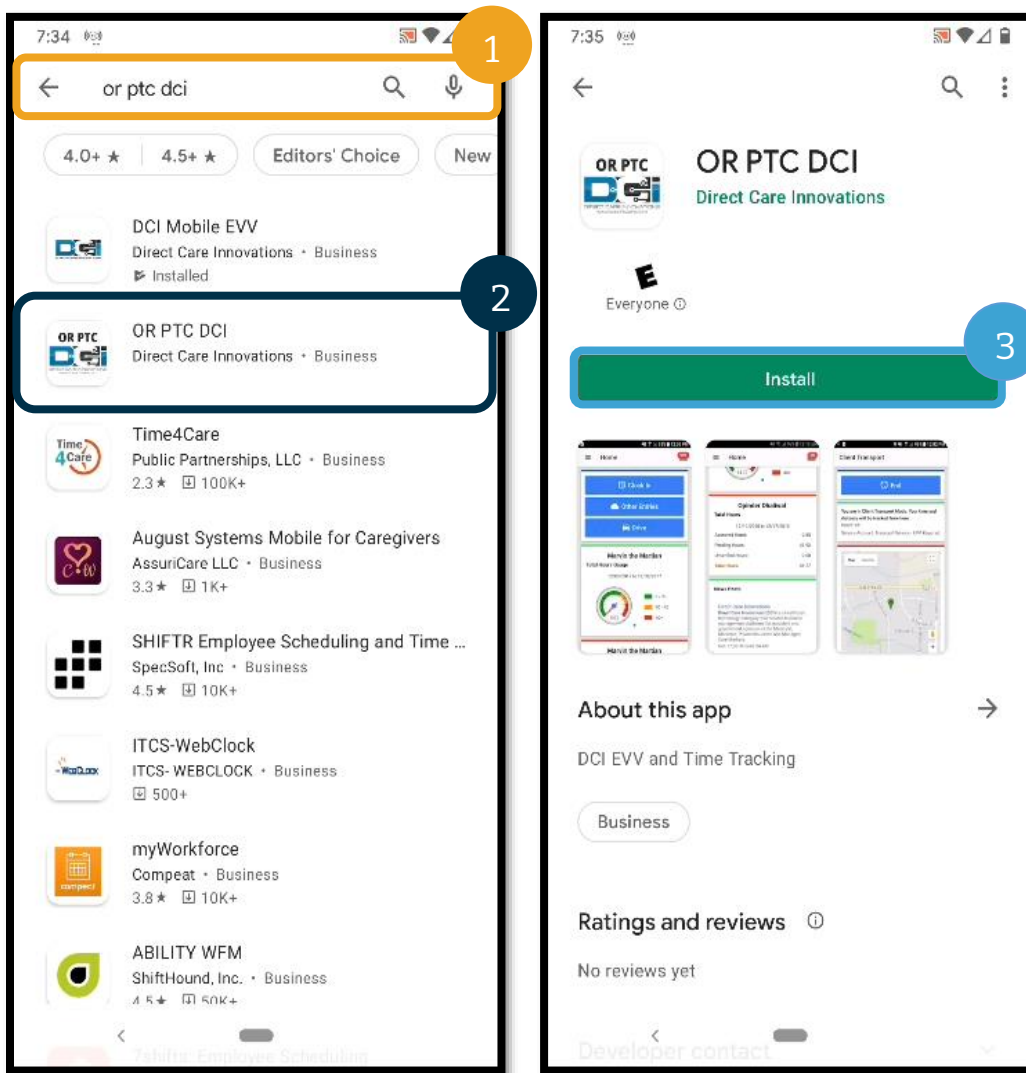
7:34

1

or ptc dci

4.0+ ★ | 4.5+ ★ | Editors' Choice | New

DCI Mobile EVV
Direct Care Innovations • Business
Installed

2

OR PTC
DCI

OR PTC DCI
Direct Care Innovations • Business

Time4Care
Public Partnerships, LLC • Business
2.3★ 100K+

August Systems Mobile for Caregivers
AssuriCare LLC • Business
3.3★ 1K+

SHIFTR Employee Scheduling and Time ...
SpecSoft, Inc • Business
4.5★ 10K+

ITCS-WebClock
ITCS- WEBCLOCK • Business
500+

myWorkforce
Compeat • Business
3.8★ 10K+

ABILITY WFM
ShiftHound, Inc. • Business
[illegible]

7:35

OR PTC
DCI

OR PTC DCI
Direct Care Innovations

E
Everyone

3

Install

About this app

DCI EVV and Time Tracking

Business

Ratings and reviews

No reviews yet

Developer contact